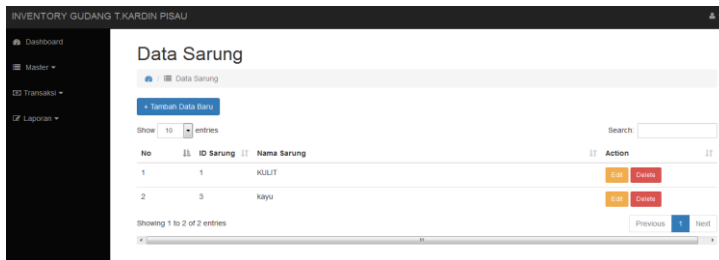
INVENTORY GUDANG T.KARDIN PISAU

Dashboard

Master

Transaksi

Laporan

Data Sarung

/ Data Sarung

+ Tambah Data Baru

Show 10 entries

Search:

| No | ID Sarung | Nama Sarung | Action |
|---|---|---|---|
| 1 | 1 | KULIT | Edit Delete |
| 2 | 3 | kayu | Edit Delete |

Showing 1 to 2 of 2 entries

Previous 1 Next